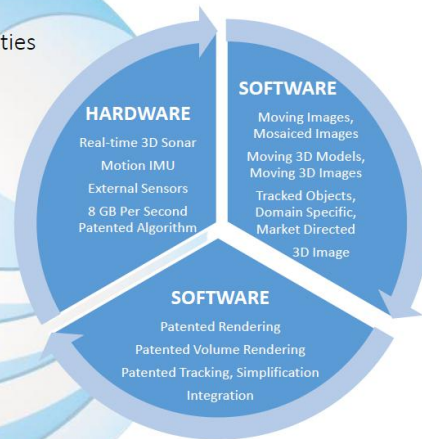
ties

HARDWARE

Real-time 3D Sonar
Motion IMU
External Sensors
8 GB Per Second
Patented Algorithm

SOFTWARE

Moving Images, Mosaiced Images
Moving 3D Models, Moving 3D Images
Tracked Objects, Domain Specific, Market Directed
3D Image

SOFTWARE

Patented Rendering
Patented Volume Rendering
Patented Tracking, Simplification
Integration